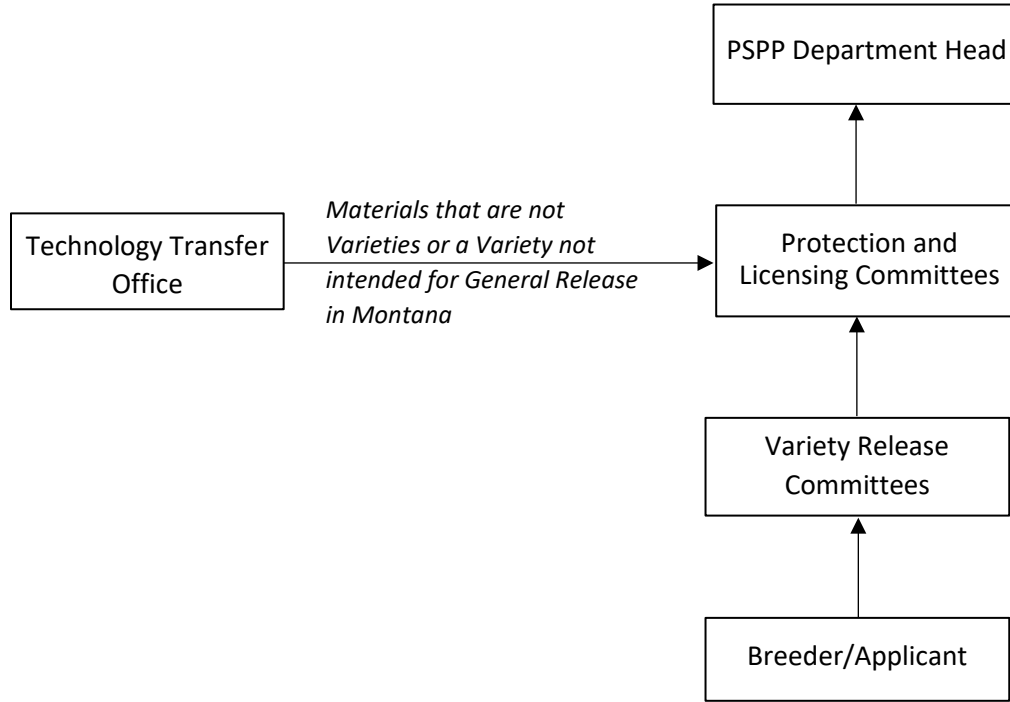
PSPP Department Head

Technology Transfer Office

Materials that are not Varieties or a Variety not intended for General Release in Montana

Protection and Licensing Committees

Variety Release Committees

Breeder/Applicant